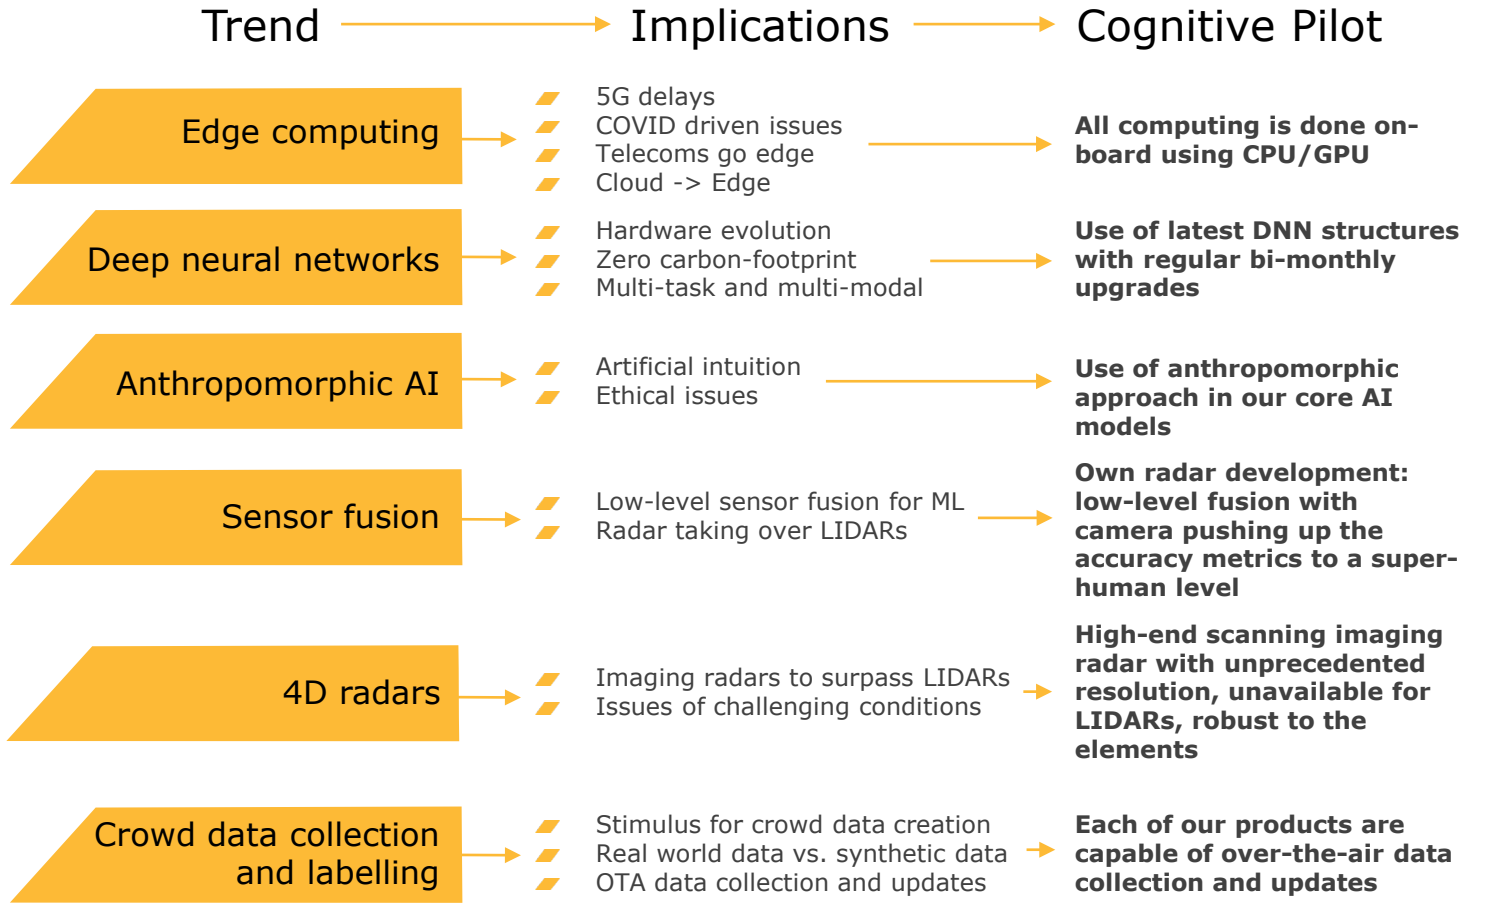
Trend
Implications
Cognitive Pilot

Edge computing
5G delays
COVID driven issues
Telecoms go edge
Cloud -> Edge
All computing is done on-board using CPU/GPU

Deep neural networks
Hardware evolution
Zero carbon-footprint
Multi-task and multi-modal
Use of latest DNN structures with regular bi-monthly upgrades

Anthropomorphic AI
Artificial intuition
Ethical issues
Use of anthropomorphic approach in our core AI models

Sensor fusion
Low-level sensor fusion for ML
Radar taking over LIDARs
Own radar development: low-level fusion with camera pushing up the accuracy metrics to a super-human level

4D radars
Imaging radars to surpass LIDARs
Issues of challenging conditions
High-end scanning imaging radar with unprecedented resolution, unavailable for LIDARs, robust to the elements

Crowd data collection and labelling
Stimulus for crowd data creation
Real world data vs. synthetic data
OTA data collection and updates
Each of our products are capable of over-the-air data collection and updates